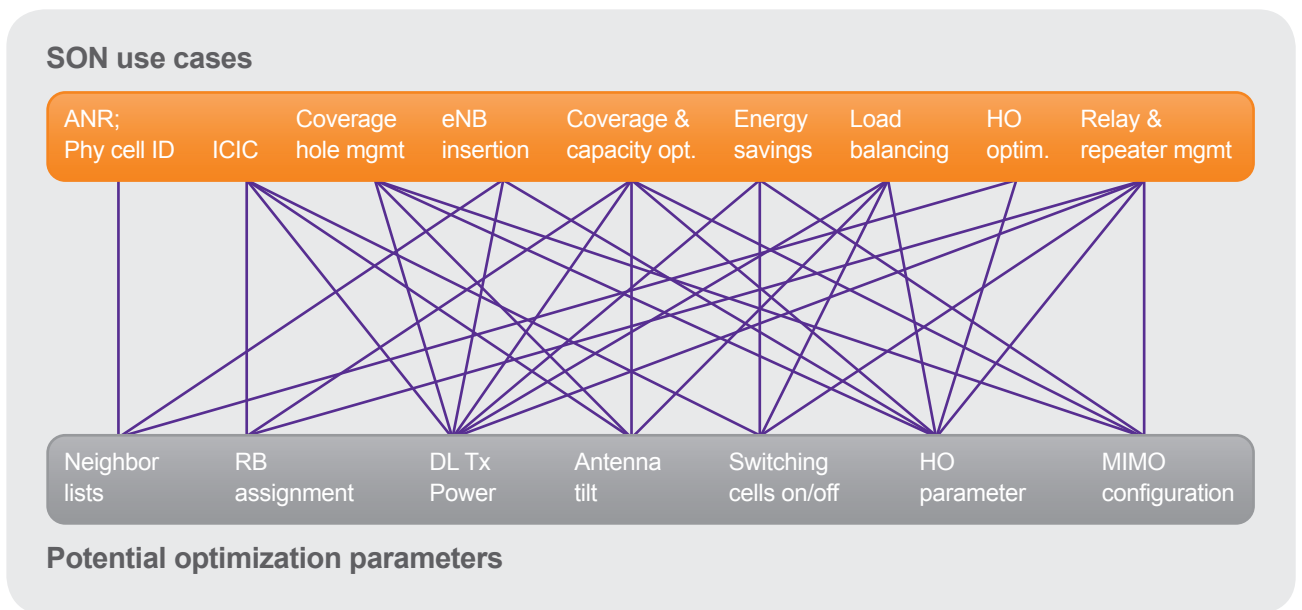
SON use cases

ANR; Phy cell ID

ICIC

Coverage hole mgmt

eNB insertion

Coverage & capacity opt.

Energy savings

Load balancing

HO optim.

Relay & repeater mgmt

Neighbor lists

RB assignment

DL Tx Power

Antenna tilt

Switching cells on/off

HO parameter

MIMO configuration

Potential optimization parameters